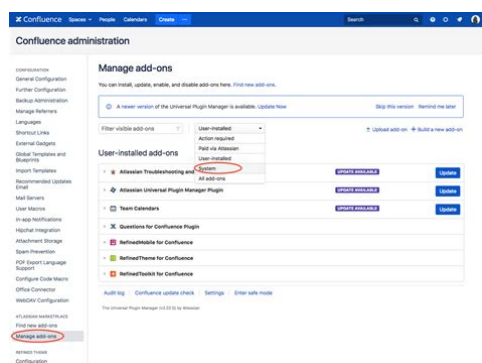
Confluence Spaces People Calendars Create ···

Search

Confluence administration

CONFIGURATION
General Configuration
Further Configuration
Backup Administration
Manage Referrers
Languages
Shortcut Links
External Gadgets
Global Templates and Blueprints
Import Templates
Recommended Updates Email
Mail Servers
User Macros
In-app Notifications
Hipchat Integration
Attachment Storage
Spam Prevention
PDF Export Language Support
Configure Code Macro
Office Connector
WebDAV Configuration

ATLASSIAN MARKETPLACE
Find new add-ons
Manage add-ons

REFINED THEME
Configuration

Manage add-ons

You can install, update, enable, and disable add-ons here. Find new add-ons.

A newer version of the Universal Plugin Manager is available. Update Now Skip this version Remind me later

Filter visible add-ons

User-installed
Action required
Paid via Atlassian
User-installed
System
All add-ons

Upload add-on Build a new add-on

User-installed add-ons

Atlassian Troubleshooting and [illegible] UPDATE AVAILABLE Update
Atlassian Universal Plugin Manager Plugin UPDATE AVAILABLE Update
Team Calendars UPDATE AVAILABLE Update
Questions for Confluence Plugin
RefinedMobile for Confluence
RefinedTheme for Confluence
RefinedToolkit for Confluence

Audit log Confluence update check Settings Enter safe mode

The Universal Plugin Manager (v2.22.5) by Atlassian